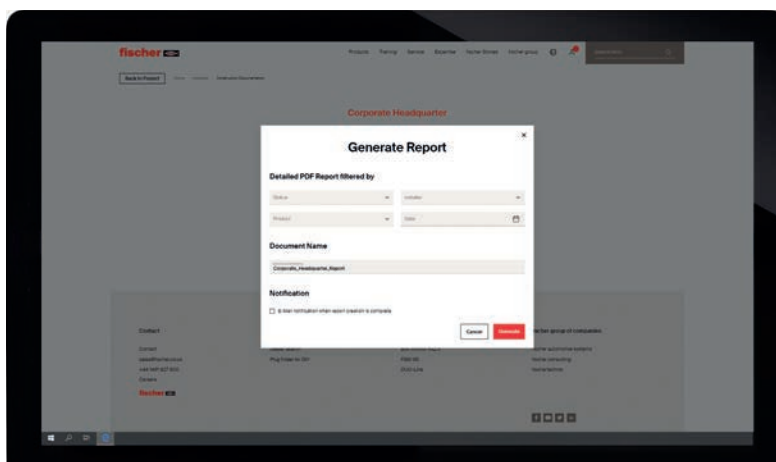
fischer

Products Planning Service Expertise fischer Stories fischer group

Back to Project

Corporate Headquarter

×

Generate Report

Detailed PDF Report filtered by

Status

Installer

Product

Date

Document Name

Corporate_Headquarter_Report

Notification

E-Mail notification when report creation is complete

Cancel Generate

Contact

fischer group of companies

fischer